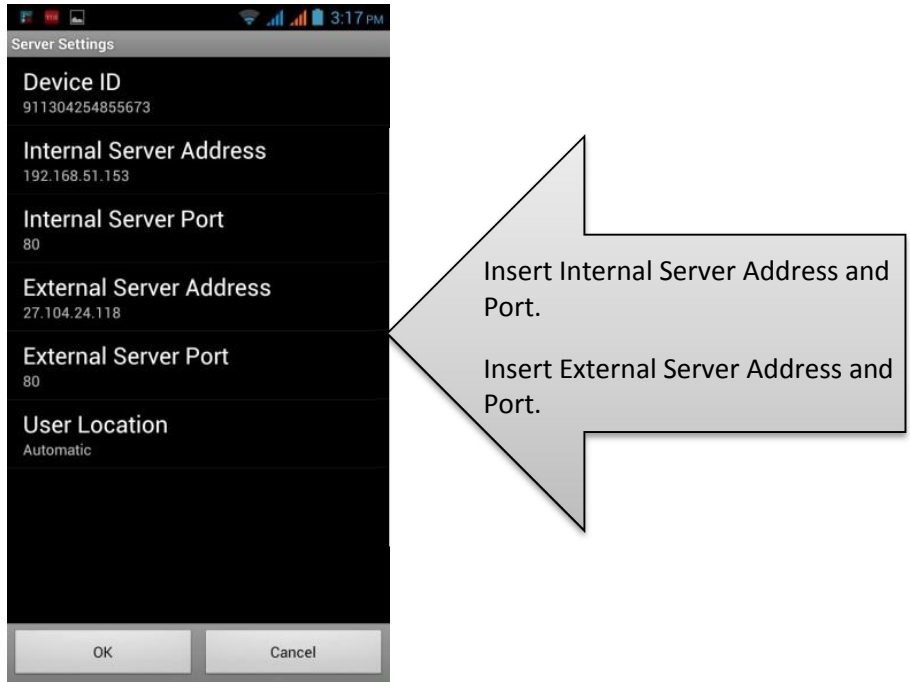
3:17 PM

Server Settings

Device ID
911304254855673

Internal Server Address
192.168.51.153

Internal Server Port
80

External Server Address
27.104.24.118

External Server Port
80

User Location
Automatic

OK

Cancel

Insert Internal Server Address and Port.

Insert External Server Address and Port.